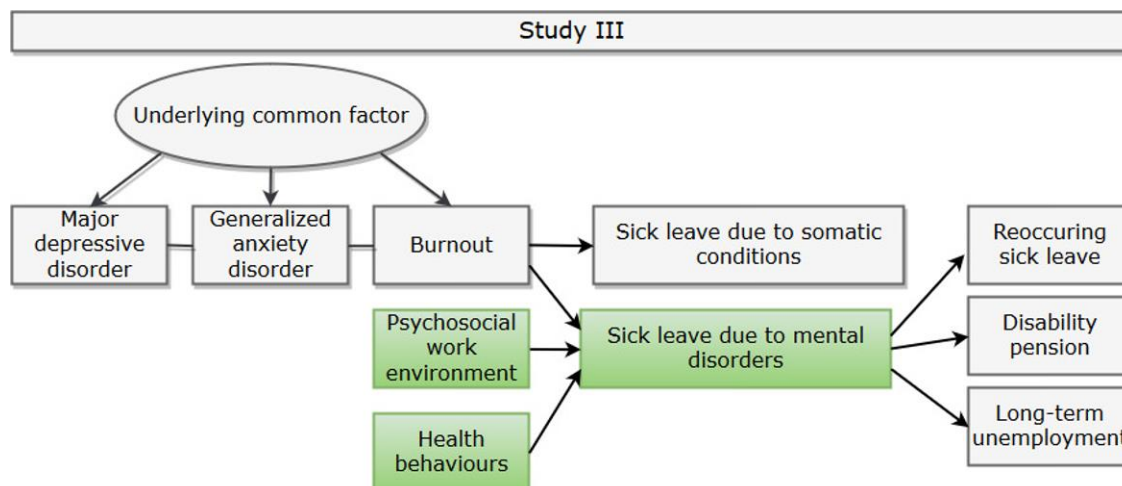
Study III

Underlying common factor

Major depressive disorder

Generalized anxiety disorder

Burnout

Sick leave due to somatic conditions

Reoccuring sick leave

Psychosocial work environment

Sick leave due to mental disorders

Disability pension

Health behaviours

Long-term unemploymen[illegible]